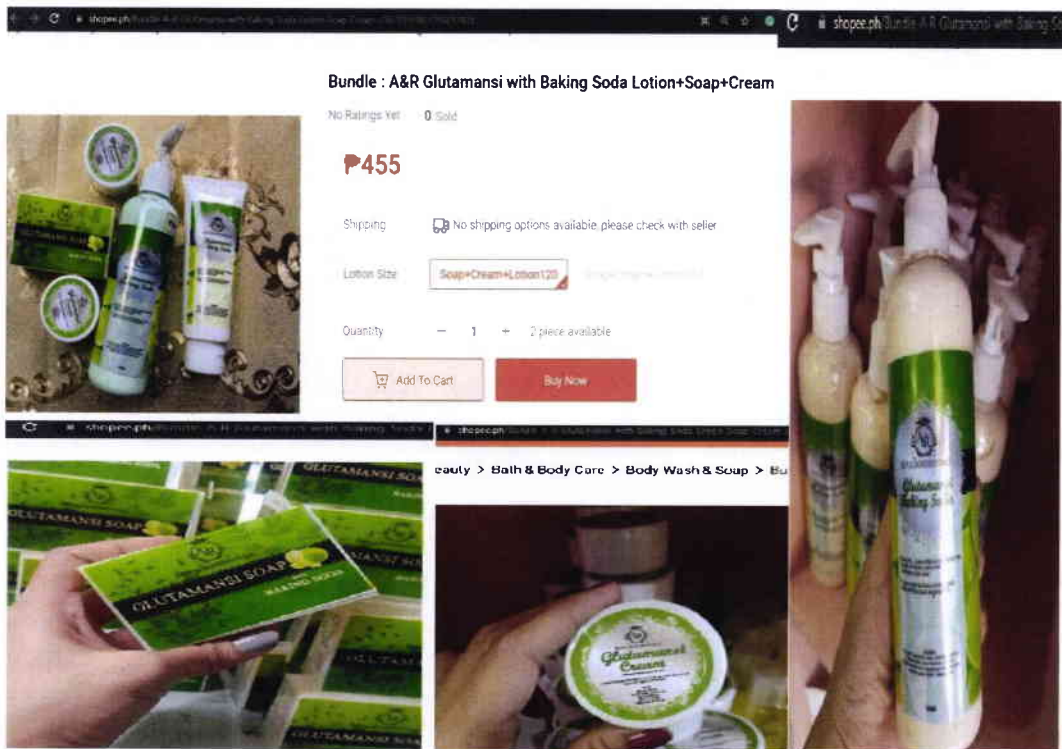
shopee.ph/Bundle-A-R-Glutamansi-with-Baking-Soda-Lotion-Soap-Cream-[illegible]

shopee.ph/Bundle-A-R-Glutamansi-with-Baking-Soda-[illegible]

Bundle : A&R Glutamansi with Baking Soda Lotion+Soap+Cream

No Ratings Yet 0 Sold

₱455

Shipping No shipping options available, please check with seller

Lotion Size Soap+Cream+Lotion120 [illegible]

Quantity − 1 + 2 piece available

Add To Cart Buy Now

shopee.ph/Bundle-A-R-Glutamansi-with-Baking-Soda-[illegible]

shopee.ph/BUNDLE-A-R-Glutamansi-with-Baking-Soda-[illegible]

eauty > Bath & Body Care > Body Wash & Soap > Bu

GLUTAMANSI SOAP

GLUTAMANSI SOAP

GLUTAMANSI SOAP with BAKING SODA

GLUTAMANSI SOAP

GLUTAM

GLUTAMANSI SOAP

Glutamansi Cream

Glutamansi Baking Soda